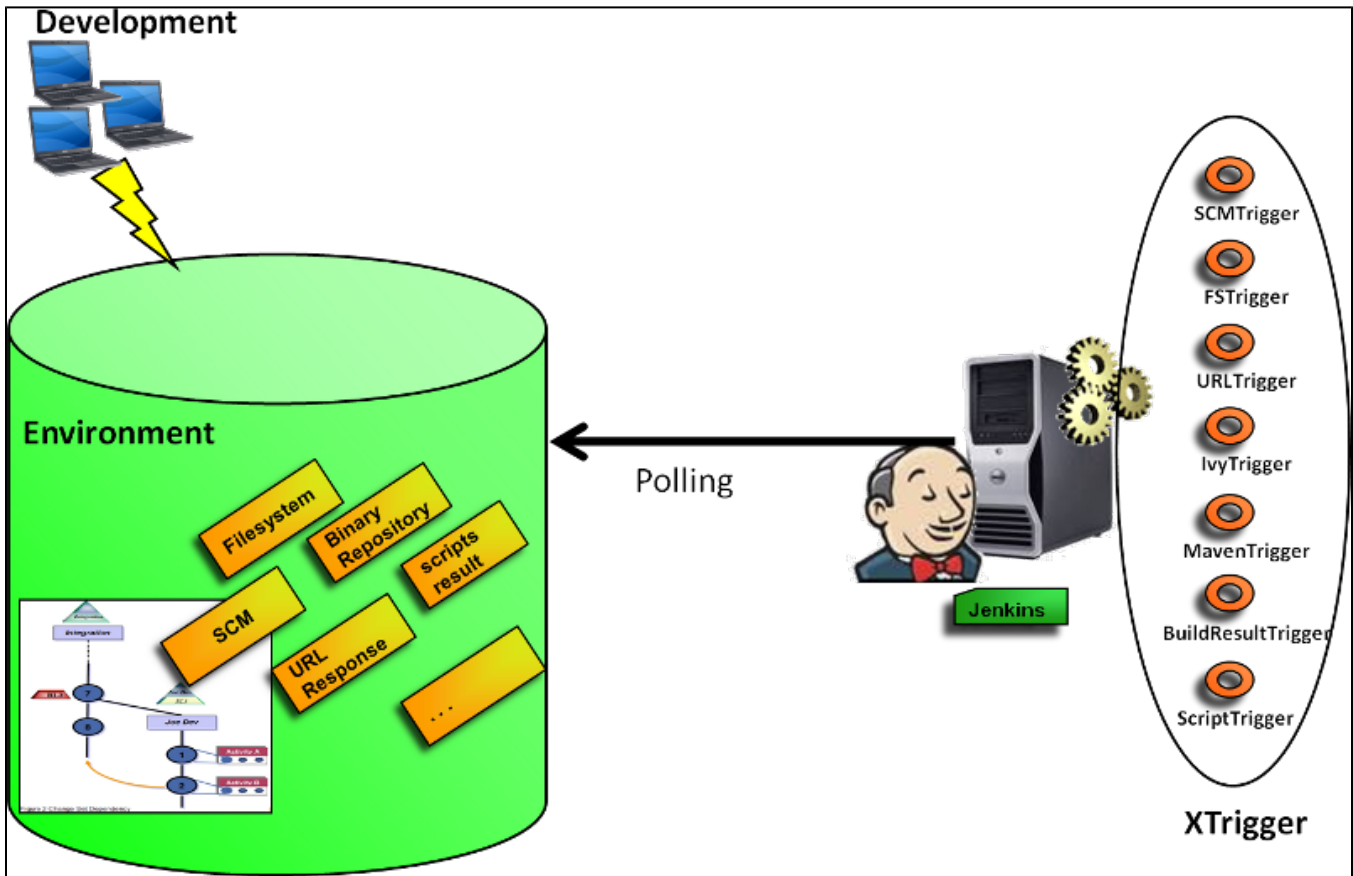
Development

Environment

Filesystem

Binary Repository

scripts result

SCM

URL Response

...

Integration

7

6

Joe Dev

1

2

Activity A

Activity B

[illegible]

Polling

Jenkins

SCMTrigger

FSTrigger

URLTrigger

IvyTrigger

MavenTrigger

BuildResultTrigger

ScriptTrigger

XTrigger